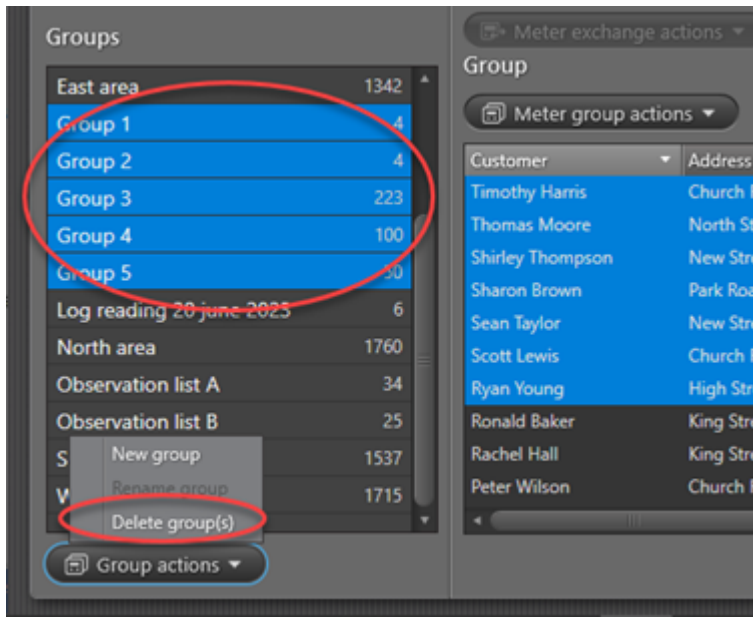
Groups

| | |
|---|---|
| East area | 1342 |
| Group 1 | 4 |
| Group 2 | 4 |
| Group 3 | 223 |
| Group 4 | 100 |
| Group 5 | 50 |
| Log reading 20 june 2023 | 6 |
| North area | 1760 |
| Observation list A | 34 |
| Observation list B | 25 |
| S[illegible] | 1537 |
| W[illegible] | 1715 |

New group
Rename group
Delete group(s)

Group actions ▾

Meter exchange actions ▾

Group

Meter group actions ▾

| Customer | Address |
|---|---|
| Timothy Harris | Church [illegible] |
| Thomas Moore | North St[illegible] |
| Shirley Thompson | New Str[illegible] |
| Sharon Brown | Park Roa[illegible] |
| Sean Taylor | New Str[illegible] |
| Scott Lewis | Church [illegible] |
| Ryan Young | High Str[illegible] |
| Ronald Baker | King Stre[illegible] |
| Rachel Hall | King Stre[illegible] |
| Peter Wilson | Church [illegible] |